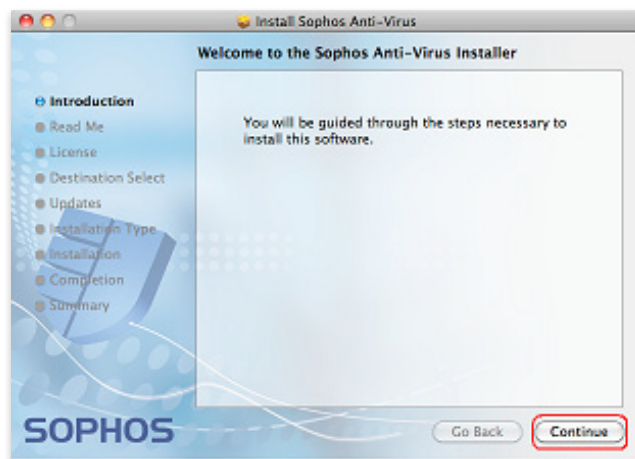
Install Sophos Anti-Virus

Welcome to the Sophos Anti-Virus Installer

Introduction
Read Me
License
Destination Select
Updates
Installation Type
Installation
Completion
Summary

You will be guided through the steps necessary to install this software.

SOPHOS

Go Back
Continue